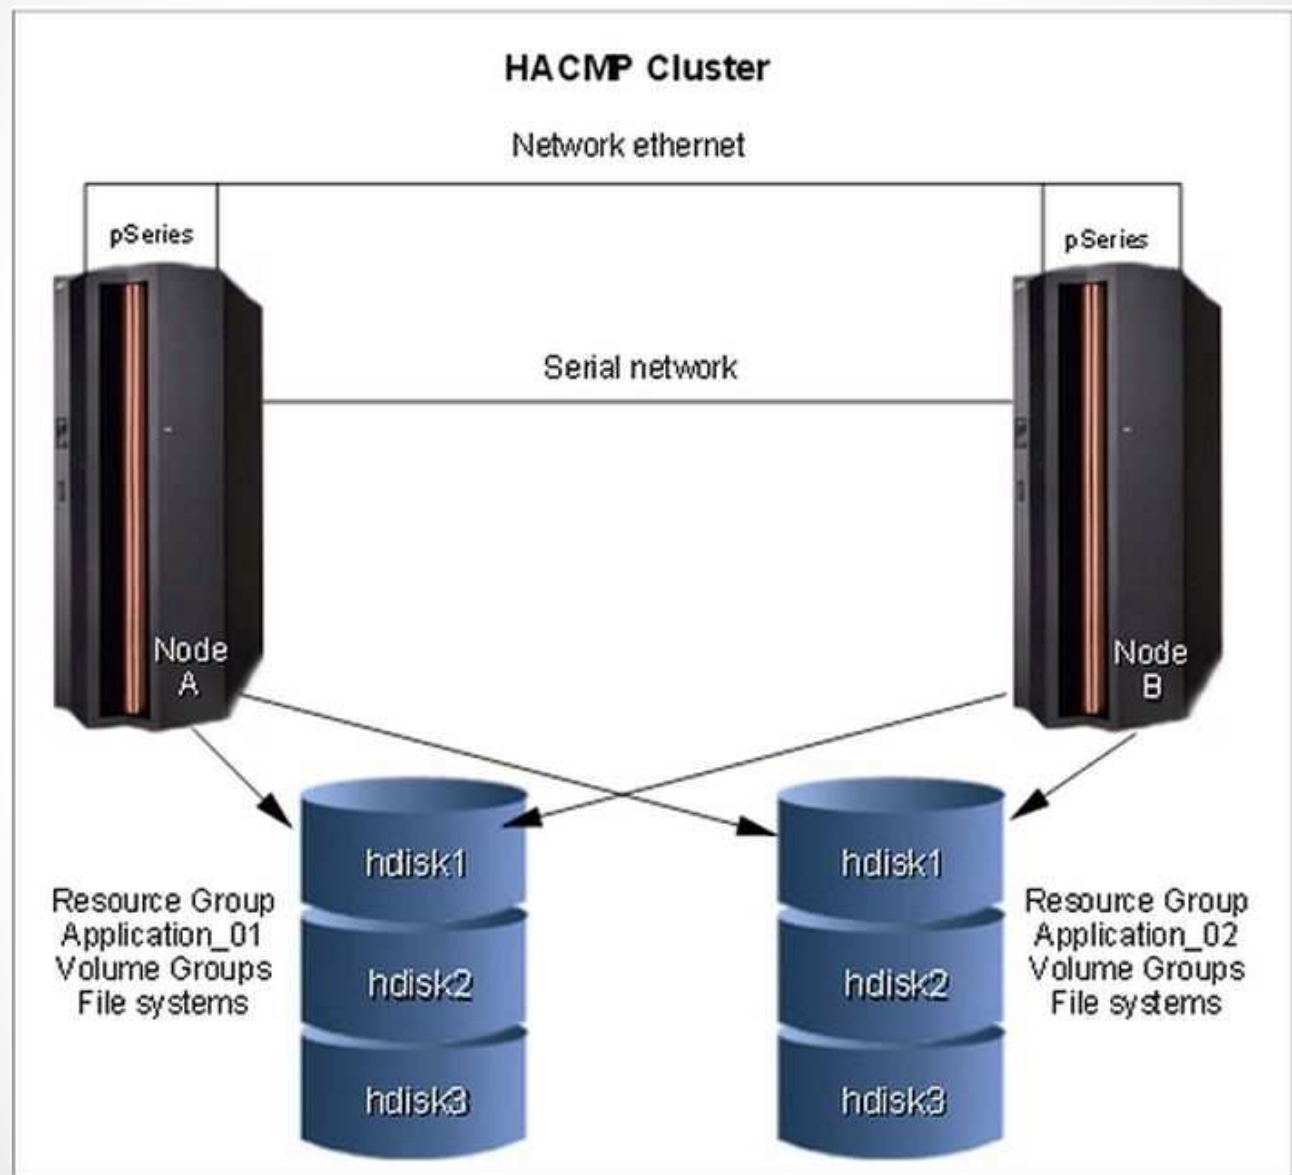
HACMP Cluster

Network ethernet

pSeries

pSeries

Serial network

Node A

Node B

Resource Group
Application_01
Volume Groups
File systems

hdisk1

hdisk2

hdisk3

hdisk1

hdisk2

hdisk3

Resource Group
Application_02
Volume Groups
File systems